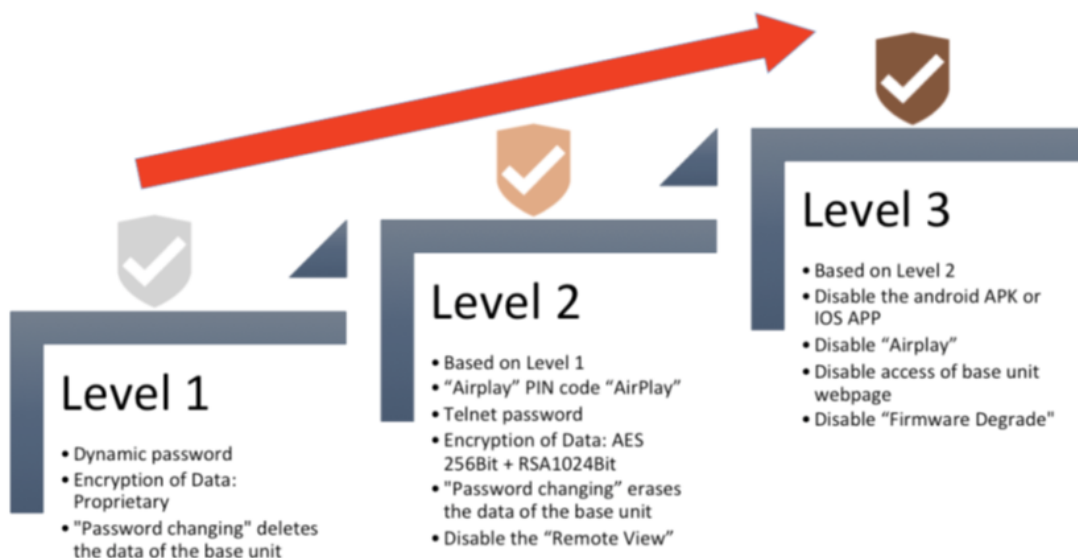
Level 1

- Dynamic password
- Encryption of Data: Proprietary
- "Password changing" deletes the data of the base unit

Level 2

- Based on Level 1
- "Airplay" PIN code "AirPlay"
- Telnet password
- Encryption of Data: AES 256Bit + RSA1024Bit
- "Password changing" erases the data of the base unit
- Disable the "Remote View"

Level 3

- Based on Level 2
- Disable the android APK or IOS APP
- Disable "Airplay"
- Disable access of base unit webpage
- Disable "Firmware Degrade"